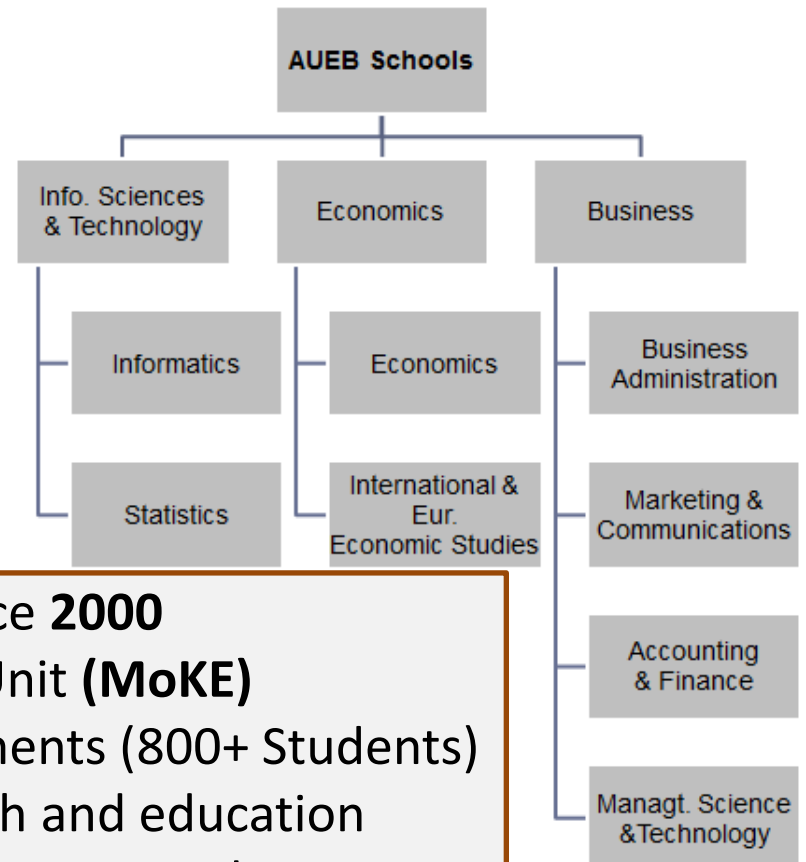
AUEB Schools

Info. Sciences & Technology

Informatics

Statistics

Economics

Economics

International & Eur. Economic Studies

Business

Business Administration

Marketing & Communications

Accounting & Finance

Managt. Science &Technology

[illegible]ce **2000**
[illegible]Unit **(MoKE)**
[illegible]ments (800+ Students)
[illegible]h and education
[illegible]